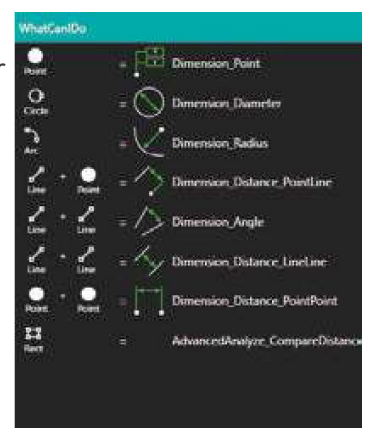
WhatCanIDo

Point = Dimension_Point

Circle = Dimension_Diameter

Arc = Dimension_Radius

Line + Point = Dimension_Distance_PointLine

Line + Line = Dimension_Angle

Line + Line = Dimension_Distance_LineLine

Point + Point = Dimension_Distance_PointPoint

Rect = AdvancedAnalyze_CompareDistance